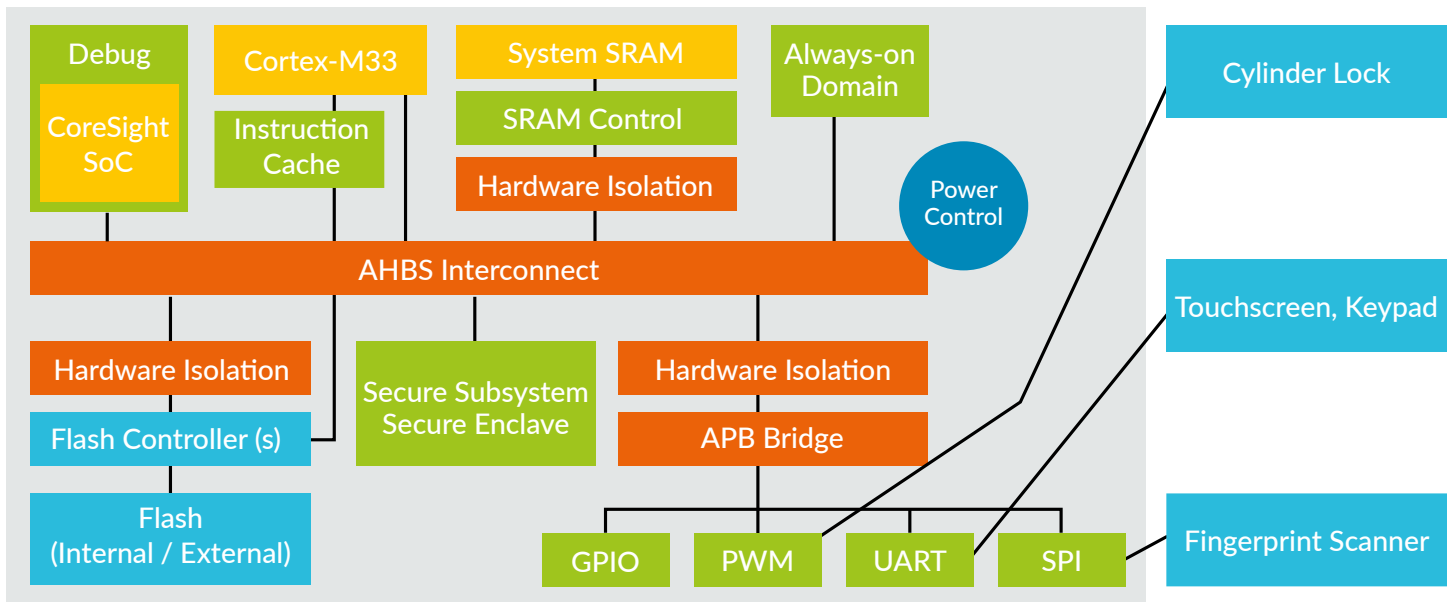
Debug

CoreSight SoC

Cortex-M33

Instruction Cache

System SRAM

SRAM Control

Hardware Isolation

Always-on Domain

Power Control

Cylinder Lock

AHBS Interconnect

Touchscreen, Keypad

Hardware Isolation

Flash Controller (s)

Flash (Internal / External)

Secure Subsystem Secure Enclave

Hardware Isolation

APB Bridge

GPIO

PWM

UART

SPI

Fingerprint Scanner